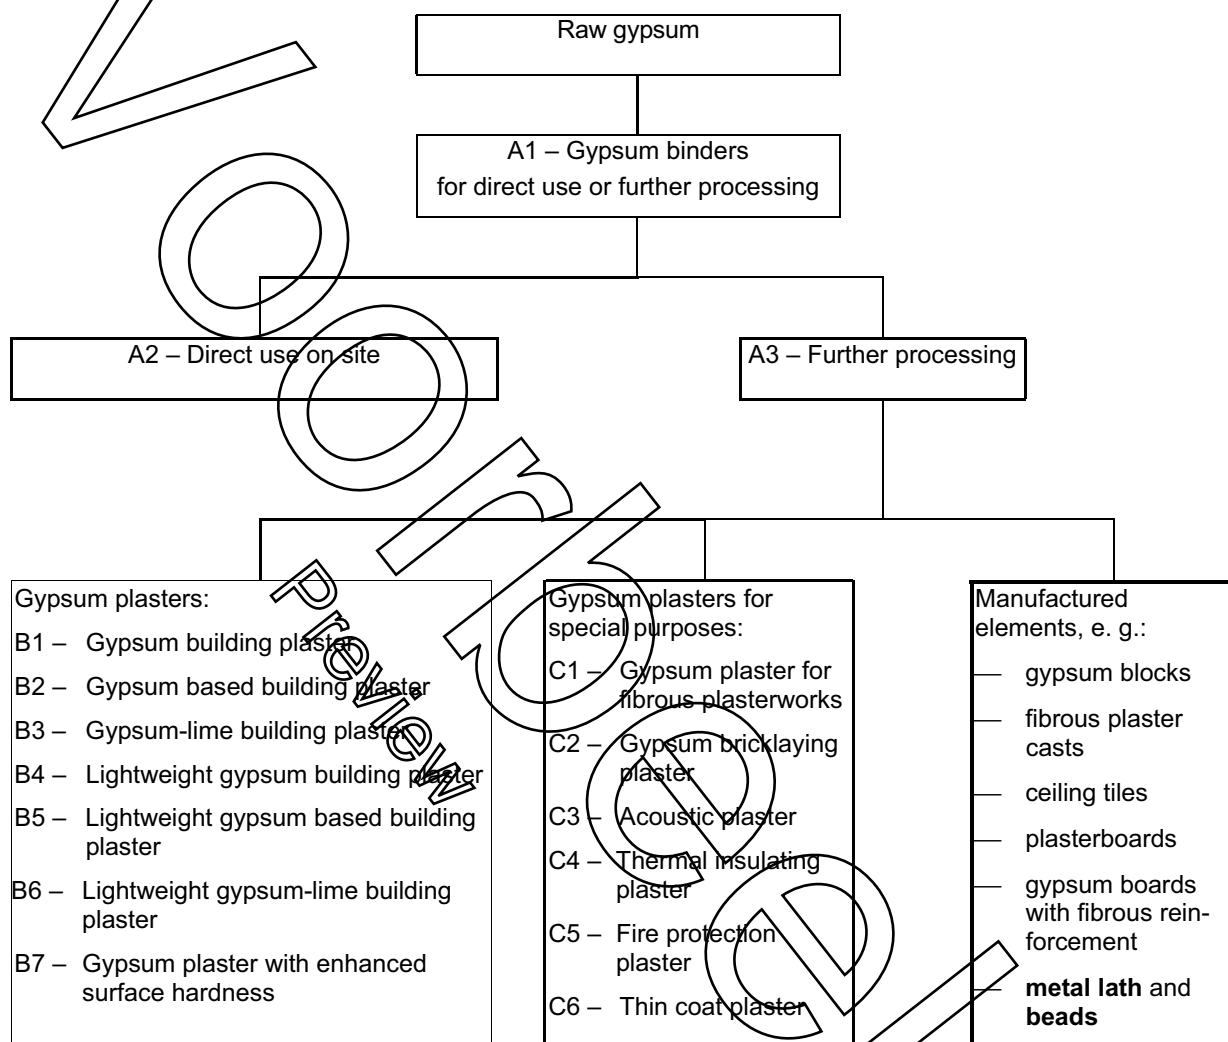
Voorbeeld
Preview

Raw gypsum

A1 – Gypsum binders
for direct use or further processing

A2 – Direct use on site

A3 – Further processing

Gypsum plasters:
B1 – Gypsum building plaster
B2 – Gypsum based building plaster
B3 – Gypsum-lime building plaster
B4 – Lightweight gypsum building plaster
B5 – Lightweight gypsum based building plaster
B6 – Lightweight gypsum-lime building plaster
B7 – Gypsum plaster with enhanced surface hardness

Gypsum plasters for special purposes:
C1 – Gypsum plaster for fibrous plasterworks
C2 – Gypsum bricklaying plaster
C3 – Acoustic plaster
C4 – Thermal insulating plaster
C5 – Fire protection plaster
C6 – Thin coat plaster

Manufactured elements, e. g.:
— gypsum blocks
— fibrous plaster casts
— ceiling tiles
— plasterboards
— gypsum boards with fibrous reinforcement
— **metal lath** and **beads**